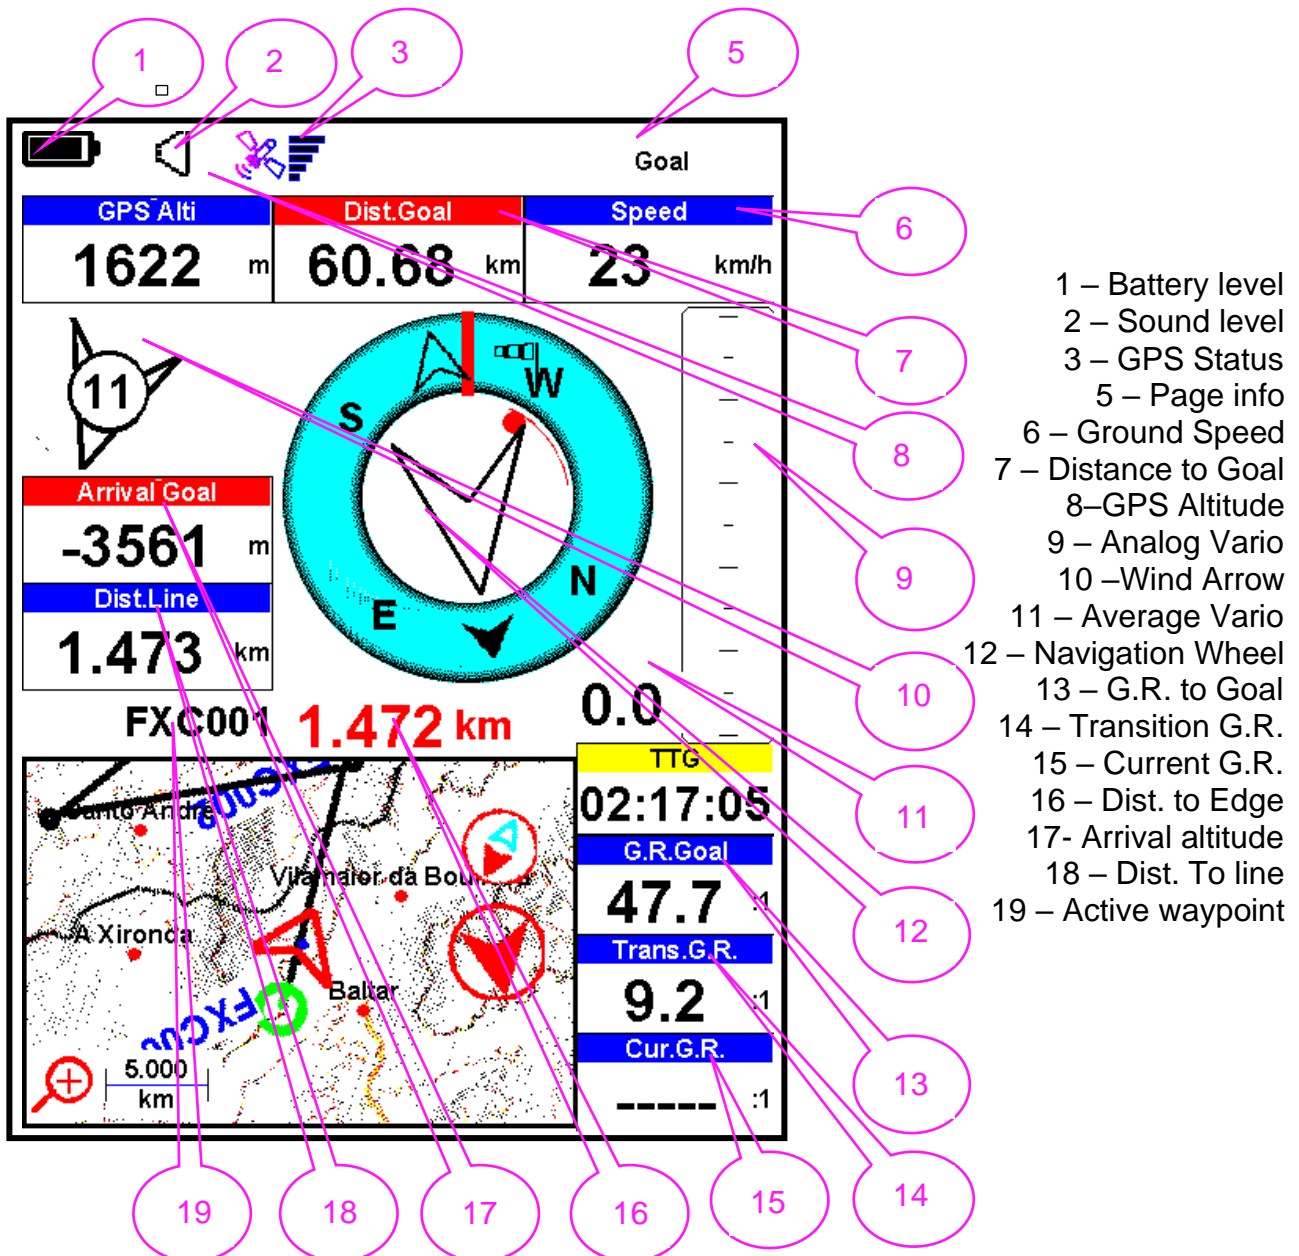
1 2 3 5

Goal

GPS Alti
1622 m

Dist.Goal
60.68 km

Speed
23 km/h

6

11

S W N E

Arrival Goal
-3561 m

Dist.Line
1.473 km

FXC001 1.472 km

0.0

TTG
02:17:05

G.R.Goal
47.7 :1

Trans.G.R.
9.2 :1

Cur.G.R.
----- :1

Santo André
Vilamaior da Bou
A Xironda
Baltar
FXC001
5.000 km

7
8
9
10
11
12
13
14

19 18 17 16 15

1 – Battery level
2 – Sound level
3 – GPS Status
5 – Page info
6 – Ground Speed
7 – Distance to Goal
8–GPS Altitude
9 – Analog Vario
10 –Wind Arrow
11 – Average Vario
12 – Navigation Wheel
13 – G.R. to Goal
14 – Transition G.R.
15 – Current G.R.
16 – Dist. to Edge
17- Arrival altitude
18 – Dist. To line
19 – Active waypoint